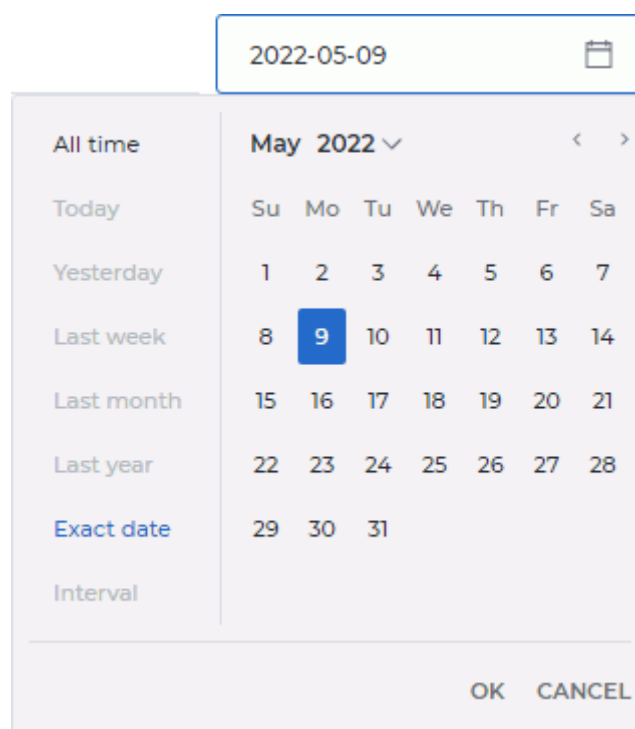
2022-05-09

All time
Today
Yesterday
Last week
Last month
Last year
Exact date
Interval

May 2022

| Su | Mo | Tu | We | Th | Fr | Sa |
|---|---|---|---|---|---|---|
| 1 | 2 | 3 | 4 | 5 | 6 | 7 |
| 8 | 9 | 10 | 11 | 12 | 13 | 14 |
| 15 | 16 | 17 | 18 | 19 | 20 | 21 |
| 22 | 23 | 24 | 25 | 26 | 27 | 28 |
| 29 | 30 | 31 | | | | |

OK CANCEL